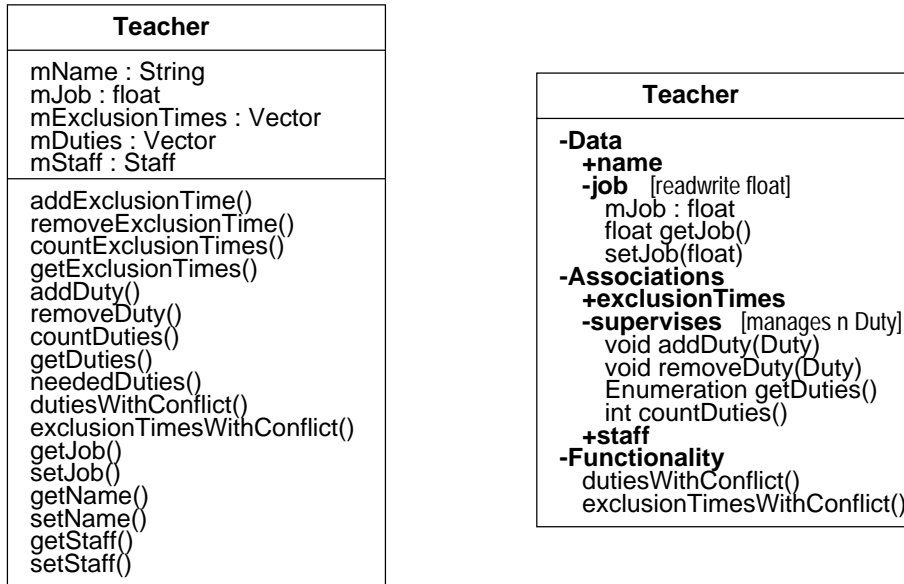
**Teacher**

mName : String
mJob : float
mExclusionTimes : Vector
mDuties : Vector
mStaff : Staff

addExclusionTime()
removeExclusionTime()
countExclusionTimes()
getExclusionTimes()
addDuty()
removeDuty()
countDuties()
getDuties()
neededDuties()
dutiesWithConflict()
exclusionTimesWithConflict()
getJob()
setJob()
getName()
setName()
getStaff()
setStaff()

**Teacher**

**-Data**
**+name**
**-job** [readwrite float]
mJob : float
float getJob()
setJob(float)
**-Associations**
**+exclusionTimes**
**-supervises** [manages n Duty]
void addDuty(Duty)
void removeDuty(Duty)
Enumeration getDuties()
int countDuties()
**+staff**
**-Functionality**
dutiesWithConflict()
exclusionTimesWithConflict()